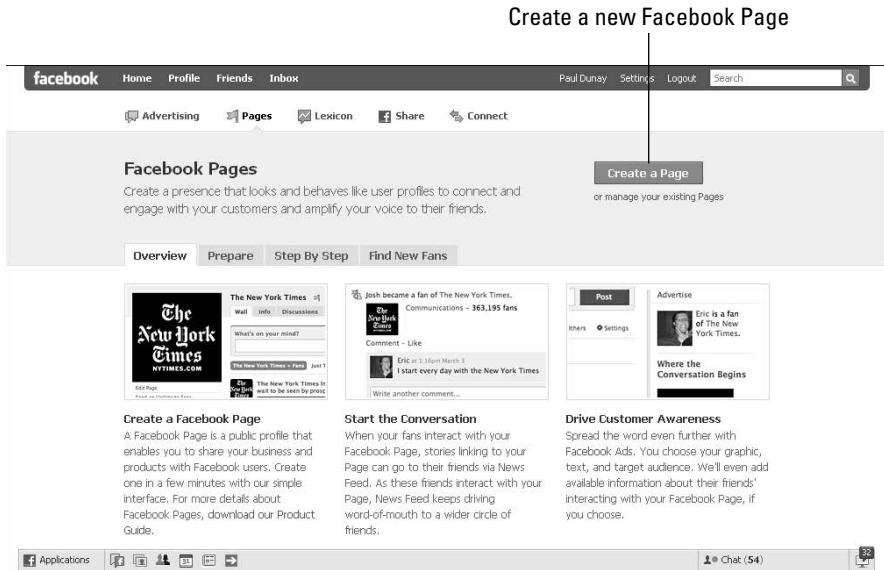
Create a new Facebook Page

facebook Home Profile Friends Inbox Paul Dunay Settings Logout Search

Advertising Pages Lexicon Share Connect

Facebook Pages

Create a presence that looks and behaves like user profiles to connect and engage with your customers and amplify your voice to their friends.

Create a Page

or manage your existing Pages

Overview Prepare Step By Step Find New Fans

The New York Times
Wall Info Discussions
What's on your mind?
The New York Times
NYTIMES.COM
The New York Times + Fans Just
Edit Page
The New York Times is wait to be seen by prosc

Josh became a fan of The New York Times.
Communications – 363,195 fans
Comment – Like
Eric at 1:16pm March 5
I start every day with the New York Times
Write another comment...

Post
thers Settings
Advertise
Eric is a fan of The New York Times.
Where the Conversation Begins

Create a Facebook Page
A Facebook Page is a public profile that enables you to share your business and products with Facebook users. Create one in a few minutes with our simple interface. For more details about Facebook Pages, download our Product Guide.

Start the Conversation
When your fans interact with your Facebook Page, stories linking to your Page can go to their friends via News Feed. As these friends interact with your Page, News Feed keeps driving word-of-mouth to a wider circle of friends.

Drive Customer Awareness
Spread the word even further with Facebook Ads. You choose your graphic, text, and target audience. We'll even add available information about their friends' interacting with your Facebook Page, if you choose.

Applications Chat (54) 32